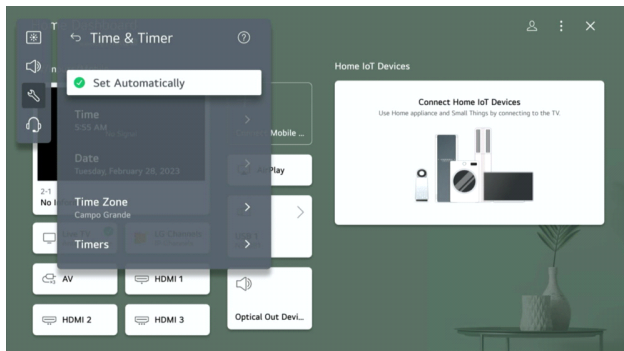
Time & Timer

Set Automatically

Time
5:55 AM

Date
Tuesday, February 28, 2023

Time Zone
Campo Grande

Timers

Mobile ...

Play

2-1
No I

AV

HDMI 1

HDMI 2

HDMI 3

Optical Out Devi...

Home IoT Devices

Connect Home IoT Devices
Use Home appliance and Small Things by connecting to the TV.